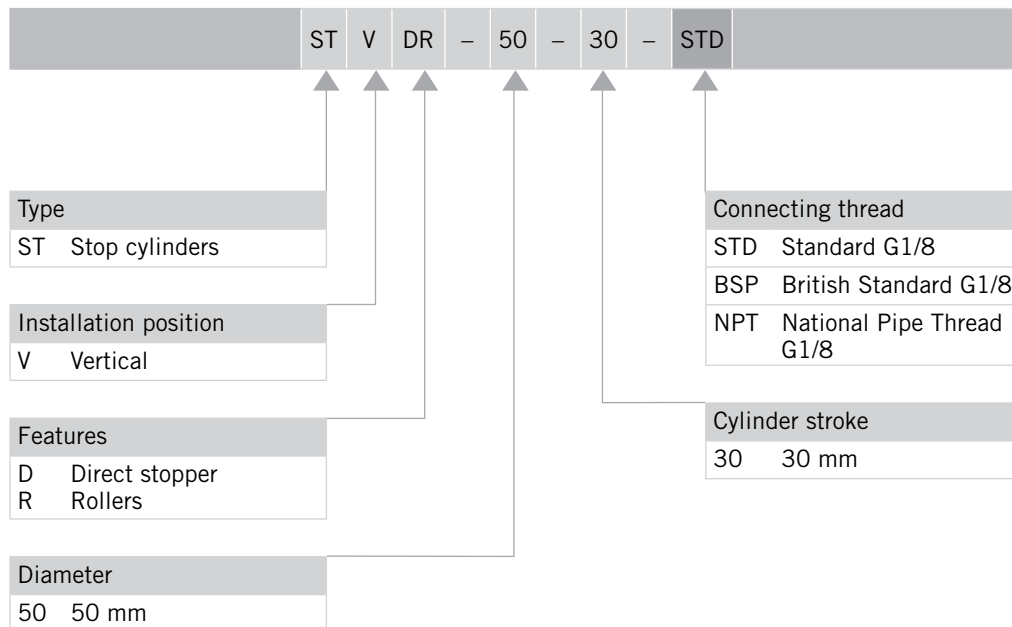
ST V DR – 50 – 30 – STD

Type
ST Stop cylinders

Installation position
V Vertical

Features
D Direct stopper
R Rollers

Diameter
50 50 mm

Connecting thread
STD Standard G1/8
BSP British Standard G1/8
NPT National Pipe Thread G1/8

Cylinder stroke
30 30 mm